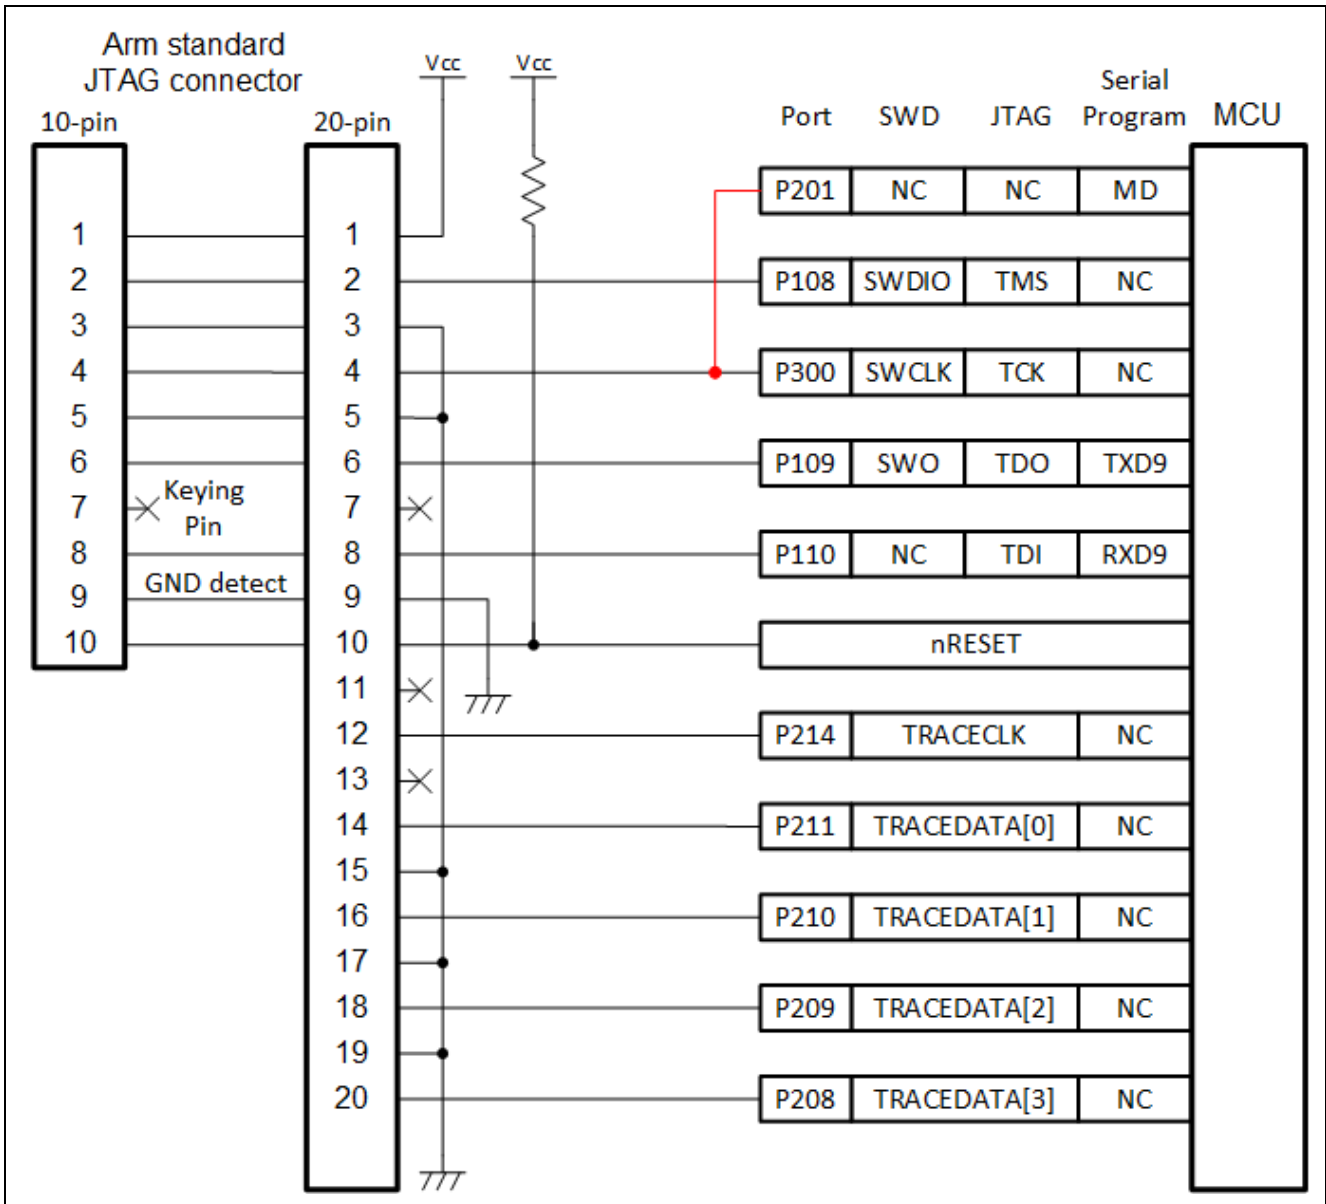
Arm standard JTAG connector

10-pin

20-pin

Vcc

Vcc

| Port | SWD | JTAG | Serial Program |
|---|---|---|---|
| P201 | NC | NC | MD |
| P108 | SWDIO | TMS | NC |
| P300 | SWCLK | TCK | NC |
| P109 | SWO | TDO | TXD9 |
| P110 | NC | TDI | RXD9 |
| nRESET | | | |
| P214 | TRACECLK | | NC |
| P211 | TRACEDATA[0] | | NC |
| P210 | TRACEDATA[1] | | NC |
| P209 | TRACEDATA[2] | | NC |
| P208 | TRACEDATA[3] | | NC |

MCU

1 2 3 4 5 6 7 8 9 10

Keying Pin

GND detect

1 2 3 4 5 6 7 8 9 10 11 12 13 14 15 16 17 18 19 20